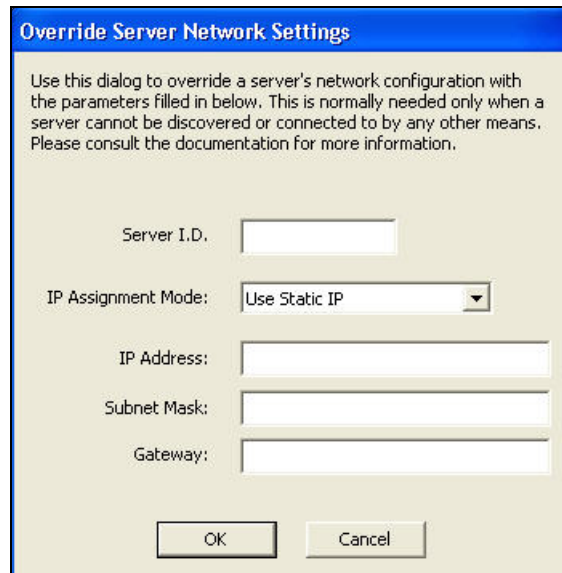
Override Server Network Settings

Use this dialog to override a server's network configuration with the parameters filled in below. This is normally needed only when a server cannot be discovered or connected to by any other means. Please consult the documentation for more information.

Server I.D.

IP Assignment Mode: Use Static IP

IP Address:

Subnet Mask:

Gateway:

OK Cancel